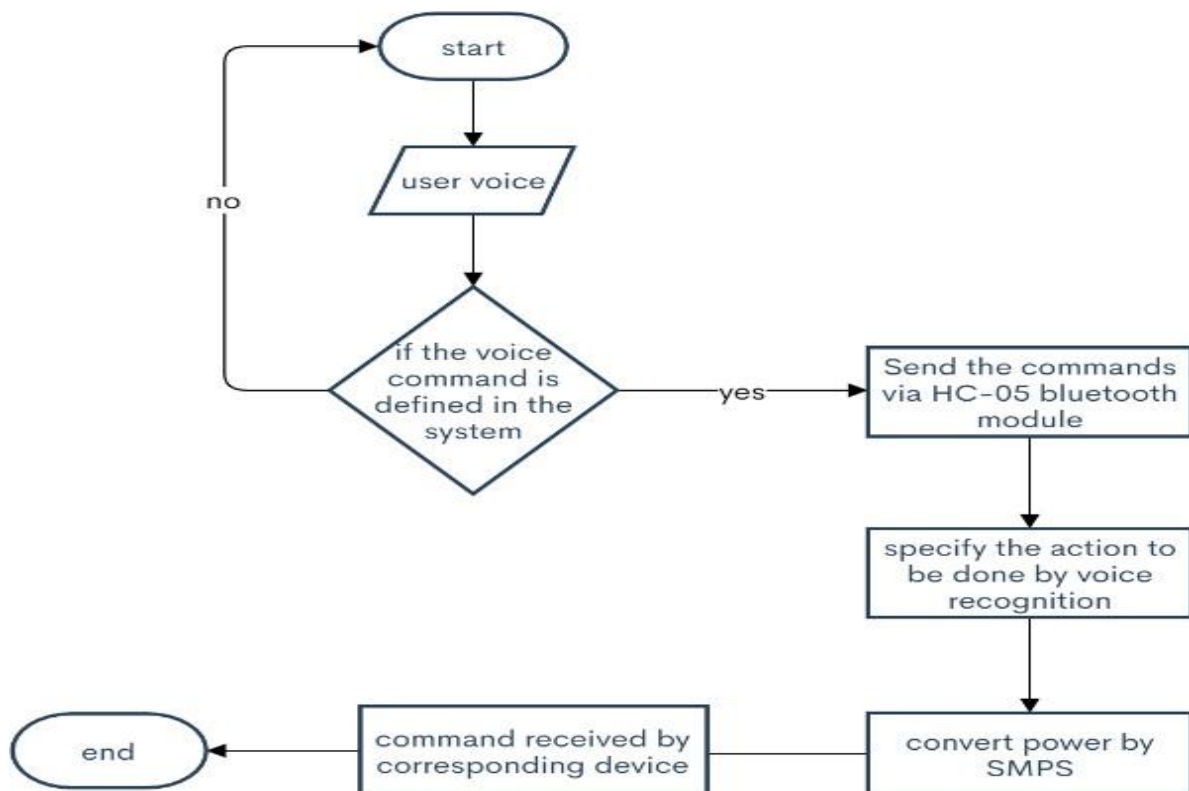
start

user voice

no

if the voice command is defined in the system

yes

Send the commands via HC-05 bluetooth module

specify the action to be done by voice recognition

convert power by SMPS

command received by corresponding device

end